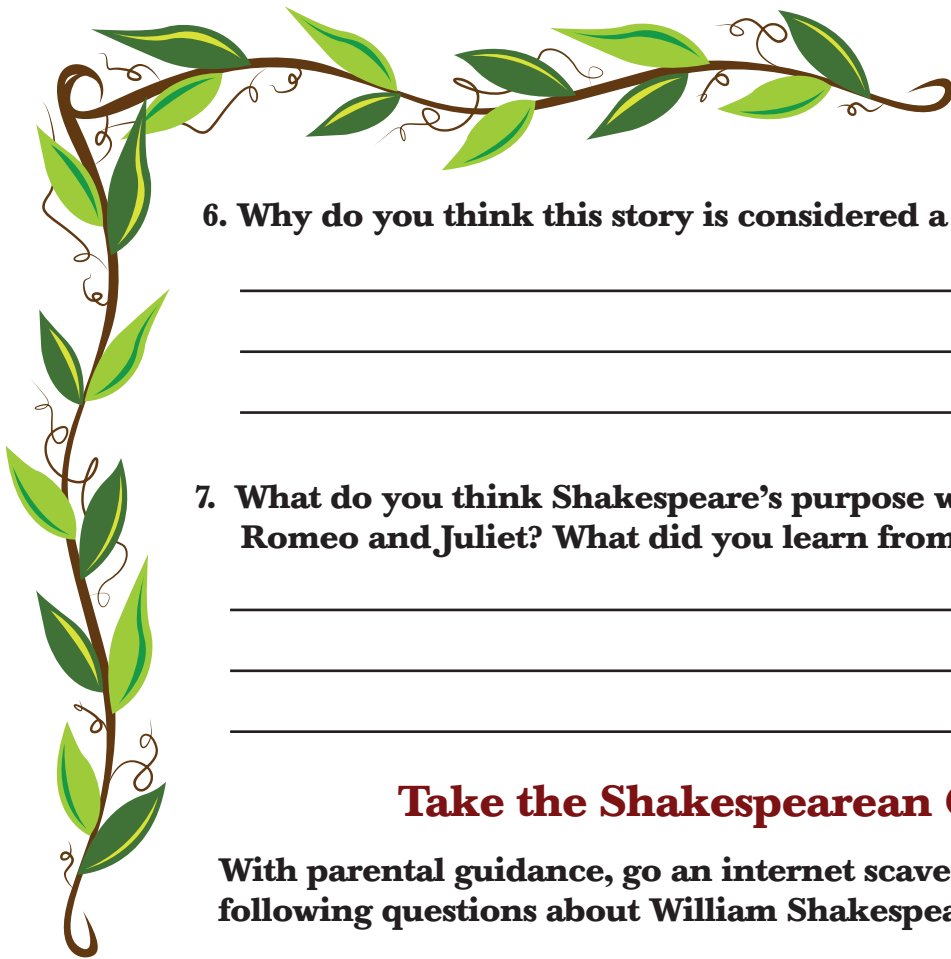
6. Why do you think this story is considered a

7. What do you think Shakespeare's purpose w Romeo and Juliet? What did you learn from

Take the Shakespearean C

With parental guidance, go an internet scave following questions about William Shakespea